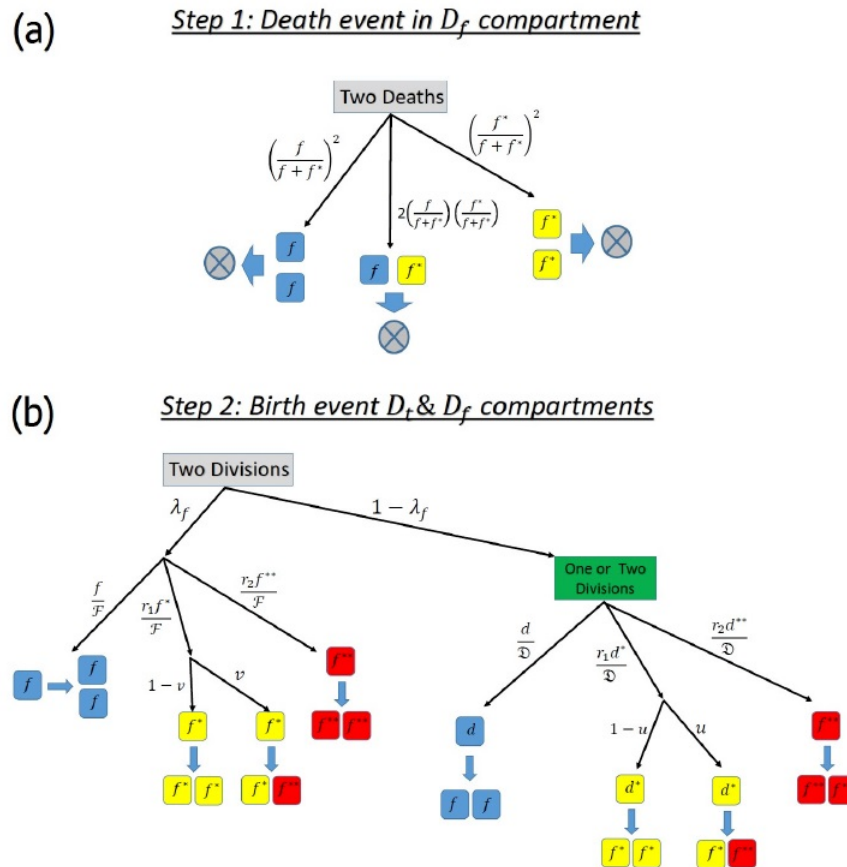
(a)

Step 1: Death event in $D_f$ compartment

Two Deaths

$\left(\frac{f}{f+f^*}\right)^2$

$2\left(\frac{f}{f+f^*}\right)\left(\frac{f^*}{f+f^*}\right)$

$\left(\frac{f^*}{f+f^*}\right)^2$

$f$ $f$

$f$ $f^*$

$f^*$ $f^*$

(b)

Step 2: Birth event $D_t$ & $D_f$ compartments

Two Divisions

$\lambda_f$

$1-\lambda_f$

$\frac{f}{\mathcal{F}}$

$\frac{r_1 f^*}{\mathcal{F}}$

$\frac{r_2 f^{**}}{\mathcal{F}}$

$f$ $f$ $f$

$1-\nu$

$\nu$

$f^*$ $f^*$

$f^*$ $f^*$ $f^*$ $f^{**}$

$f^{**}$ $f^{**}$ $f^{**}$

One or Two Divisions

$\frac{d}{\mathfrak{D}}$

$\frac{r_1 d^*}{\mathfrak{D}}$

$\frac{r_2 d^{**}}{\mathfrak{D}}$

$d$

$f$ $f$

$1-u$

$u$

$d^*$ $d^*$

$f^*$ $f^*$ $f^*$ $f^{**}$

$f^{**}$

$f^{**}$ $f$